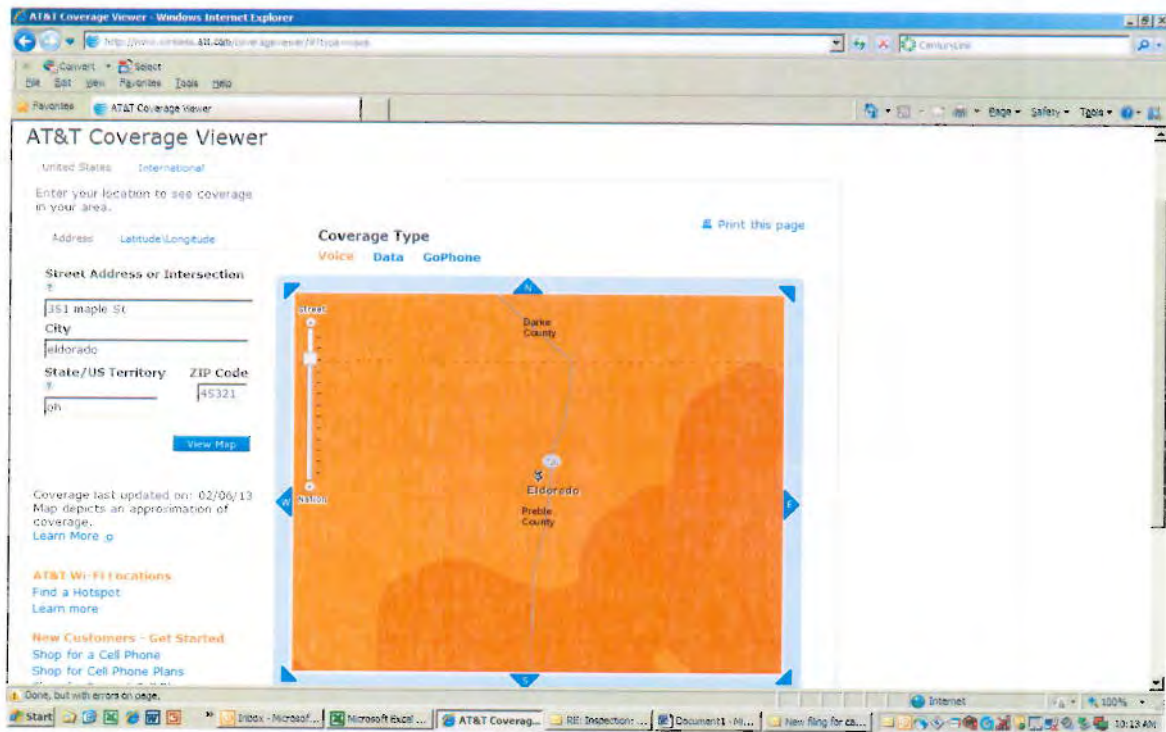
AT&T Coverage Viewer - Windows Internet Explorer

http://www.wireless.att.com/coverageviewer/#?type=voice

CenturyLink

Convert Select

File Edit View Favorites Tools Help

Favorites AT&T Coverage Viewer

Page Safety Tools

AT&T Coverage Viewer

United States International

Enter your location to see coverage in your area.

Address Latitude\Longitude

Street Address or Intersection

351 maple St

City

eldorado

State/US Territory

oh

ZIP Code

45321

View Map

Coverage last updated on: 02/06/13 Map depicts an approximation of coverage. Learn More

AT&T Wi-Fi Locations

Find a Hotspot

Learn more

New Customers - Get Started

Shop for a Cell Phone

Shop for Cell Phone Plans

Print this page

Coverage Type

Voice Data GoPhone

N

Street

Nation

W

E

S

Darke County

Eldorado

Preble County

Done, but with errors on page.

Internet

100%

Start

Inbox - Microsof...

Microsoft Excel ...

AT&T Coverag...

RE: Inspection: ...

Document1 - Mi...

New filing for ca...

10:13 AM